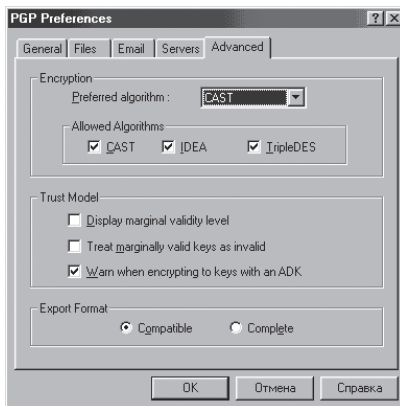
PGP Preferences
?
X
General
Files
Email
Servers
Advanced

Encryption
Preferred algorithm :
CAST

Allowed Algorithms
CAST
IDEA
TripleDES

Trust Model
Display marginal validity level
Treat marginally valid keys as invalid
Warn when encrypting to keys with an ADK

Export Format
Compatible
Complete

OK
Отмена
Справка